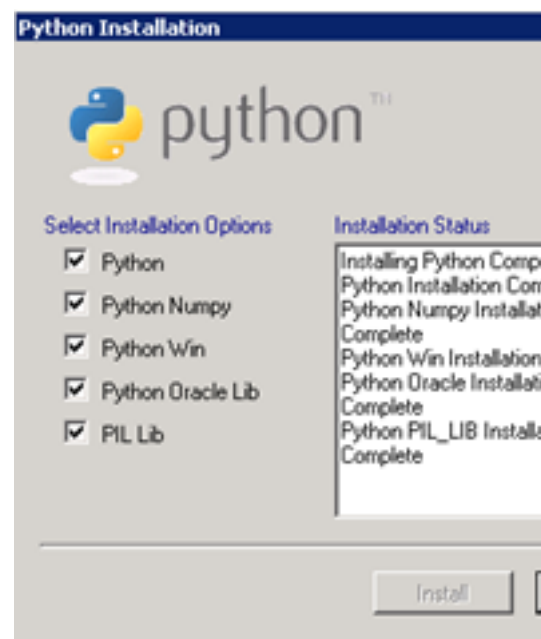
Python Installation

python™

Select Installation Options

Python

Python Numpy

Python Win

Python Oracle Lib

PIL Lib

Installation Status

Installing Python Comp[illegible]
Python Installation Com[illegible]
Python Numpy Installat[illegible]
Complete
Python Win Installation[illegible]
Python Oracle Installati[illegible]
Complete
Python PIL_LIB Installa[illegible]
Complete

Install